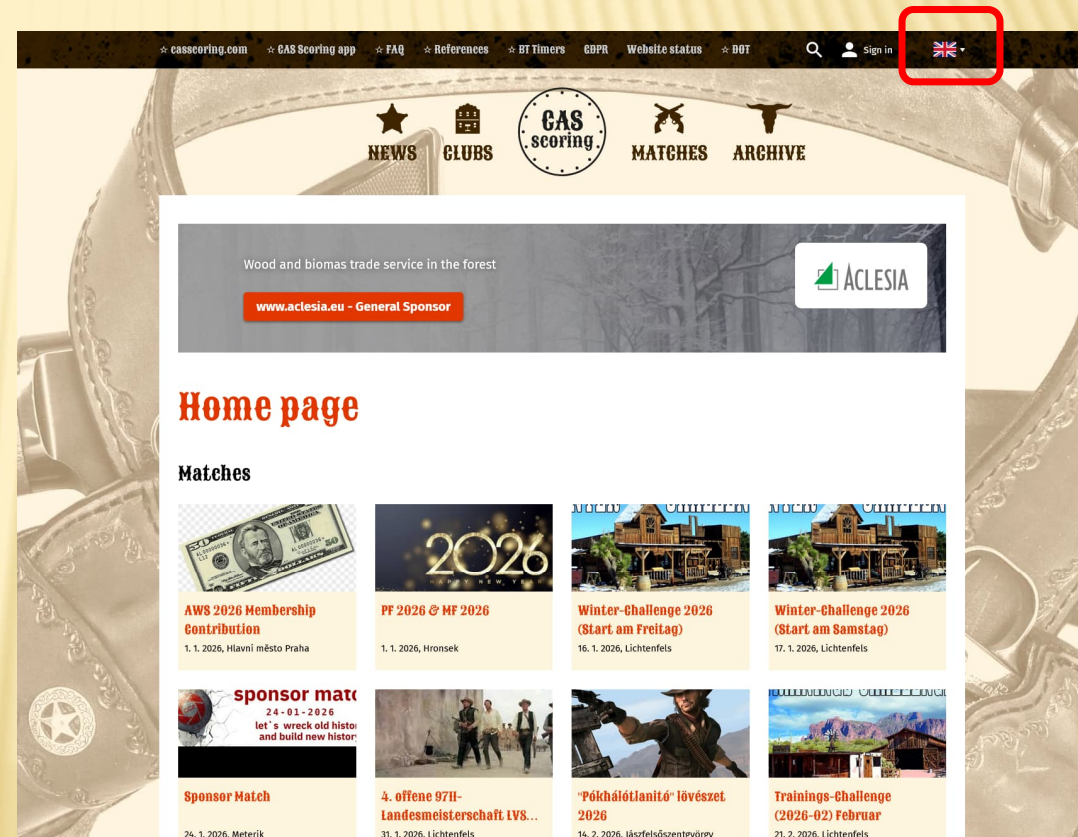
☆ cassc​oring.com ☆ CAS Scoring app ☆ FAQ ☆ References ☆ BT Timers GDPR Website status ☆ DOT

Sign in

NEWS CLUBS CAS Scoring MATCHES ARCHIVE

Wood and biomas trade service in the forest

www.aclesia.eu - General Sponsor

ACLESIA

Home page

Matches

AWS 2026 Membership Contribution
1. 1. 2026, Hlavní město Praha

PF 2026 & MF 2026
1. 1. 2026, Hronsek

Winter-Challenge 2026 (Start am Freitag)
16. 1. 2026, Lichtenfels

Winter-Challenge 2026 (Start am Samstag)
17. 1. 2026, Lichtenfels

sponsor mat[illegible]
24-01-2026
let`s wreck old histor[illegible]
and build new histor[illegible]

Sponsor Match
24. 1. 2026, Meterik

4. offene 97H-Landesmeisterschaft LVS...
31. 1. 2026, Lichtenfels

"Pókhálótlanító" lövészet 2026
14. 2. 2026, Jászfelsőszentgyörgy

Trainings-Challenge (2026-02) Februar
21. 2. 2026, Lichtenfels